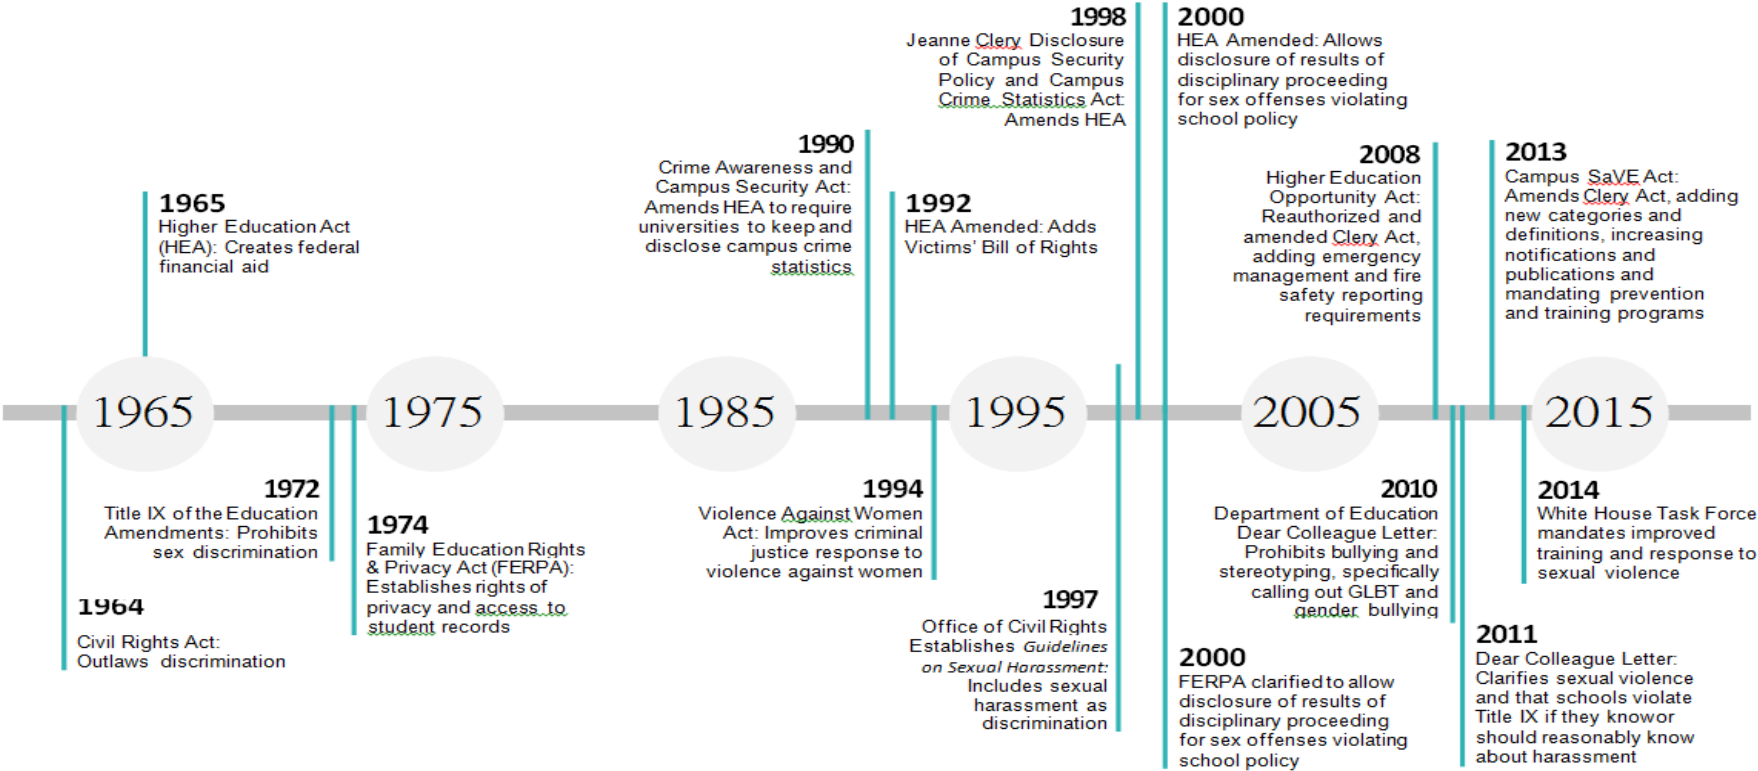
1965

1975

1985

1995

2005

2015

1965
Higher Education Act (HEA): Creates federal financial aid

1964
Civil Rights Act: Outlaws discrimination

1972
Title IX of the Education Amendments: Prohibits sex discrimination

1974
Family Education Rights & Privacy Act (FERPA): Establishes rights of privacy and access to student records

1990
Crime Awareness and Campus Security Act: Amends HEA to require universities to keep and disclose campus crime statistics

1992
HEA Amended: Adds Victims' Bill of Rights

1994
Violence Against Women Act: Improves criminal justice response to violence against women

1998
Jeanne Clery Disclosure of Campus Security Policy and Campus Crime Statistics Act: Amends HEA

1997
Office of Civil Rights Establishes Guidelines on Sexual Harassment: Includes sexual harassment as discrimination

2000
HEA Amended: Allows disclosure of results of disciplinary proceeding for sex offenses violating school policy

2000
FERPA clarified to allow disclosure of results of disciplinary proceeding for sex offenses violating school policy

2008
Higher Education Opportunity Act: Reauthorized and amended Clery Act, adding emergency management and fire safety reporting requirements

2010
Department of Education Dear Colleague Letter: Prohibits bullying and stereotyping, specifically calling out GLBT and gender bullying

2013
Campus SaVE Act: Amends Clery Act, adding new categories and definitions, increasing notifications and publications and mandating prevention and training programs

2011
Dear Colleague Letter: Clarifies sexual violence and that schools violate Title IX if they knowor should reasonably know about harassment

2014
White House Task Force mandates improved training and response to sexual violence